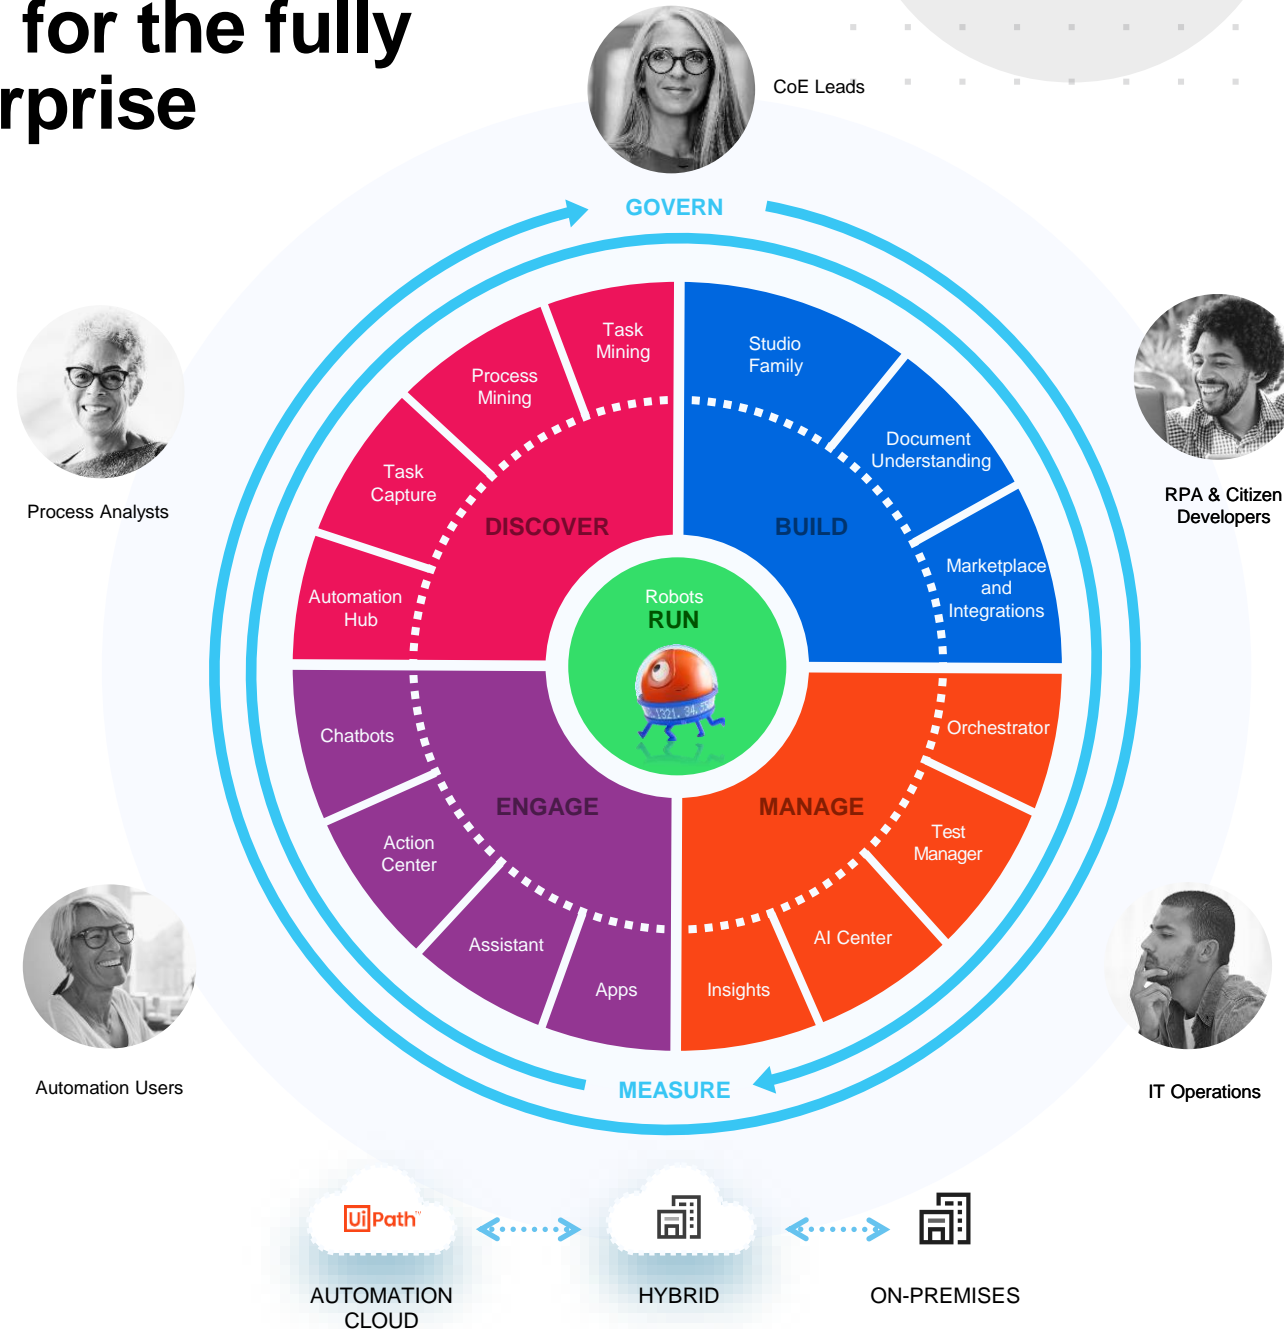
for the fully
rprise

CoE Leads

GOVERN

Process Analysts

RPA & Citizen Developers

Task Mining

Process Mining

Task Capture

Automation Hub

DISCOVER

Studio Family

Document Understanding

Marketplace and Integrations

BUILD

Robots
RUN

Chatbots

Action Center

Assistant

Apps

ENGAGE

Orchestrator

Test Manager

AI Center

Insights

MANAGE

Automation Users

IT Operations

MEASURE

UiPath

AUTOMATION CLOUD

HYBRID

ON-PREMISES